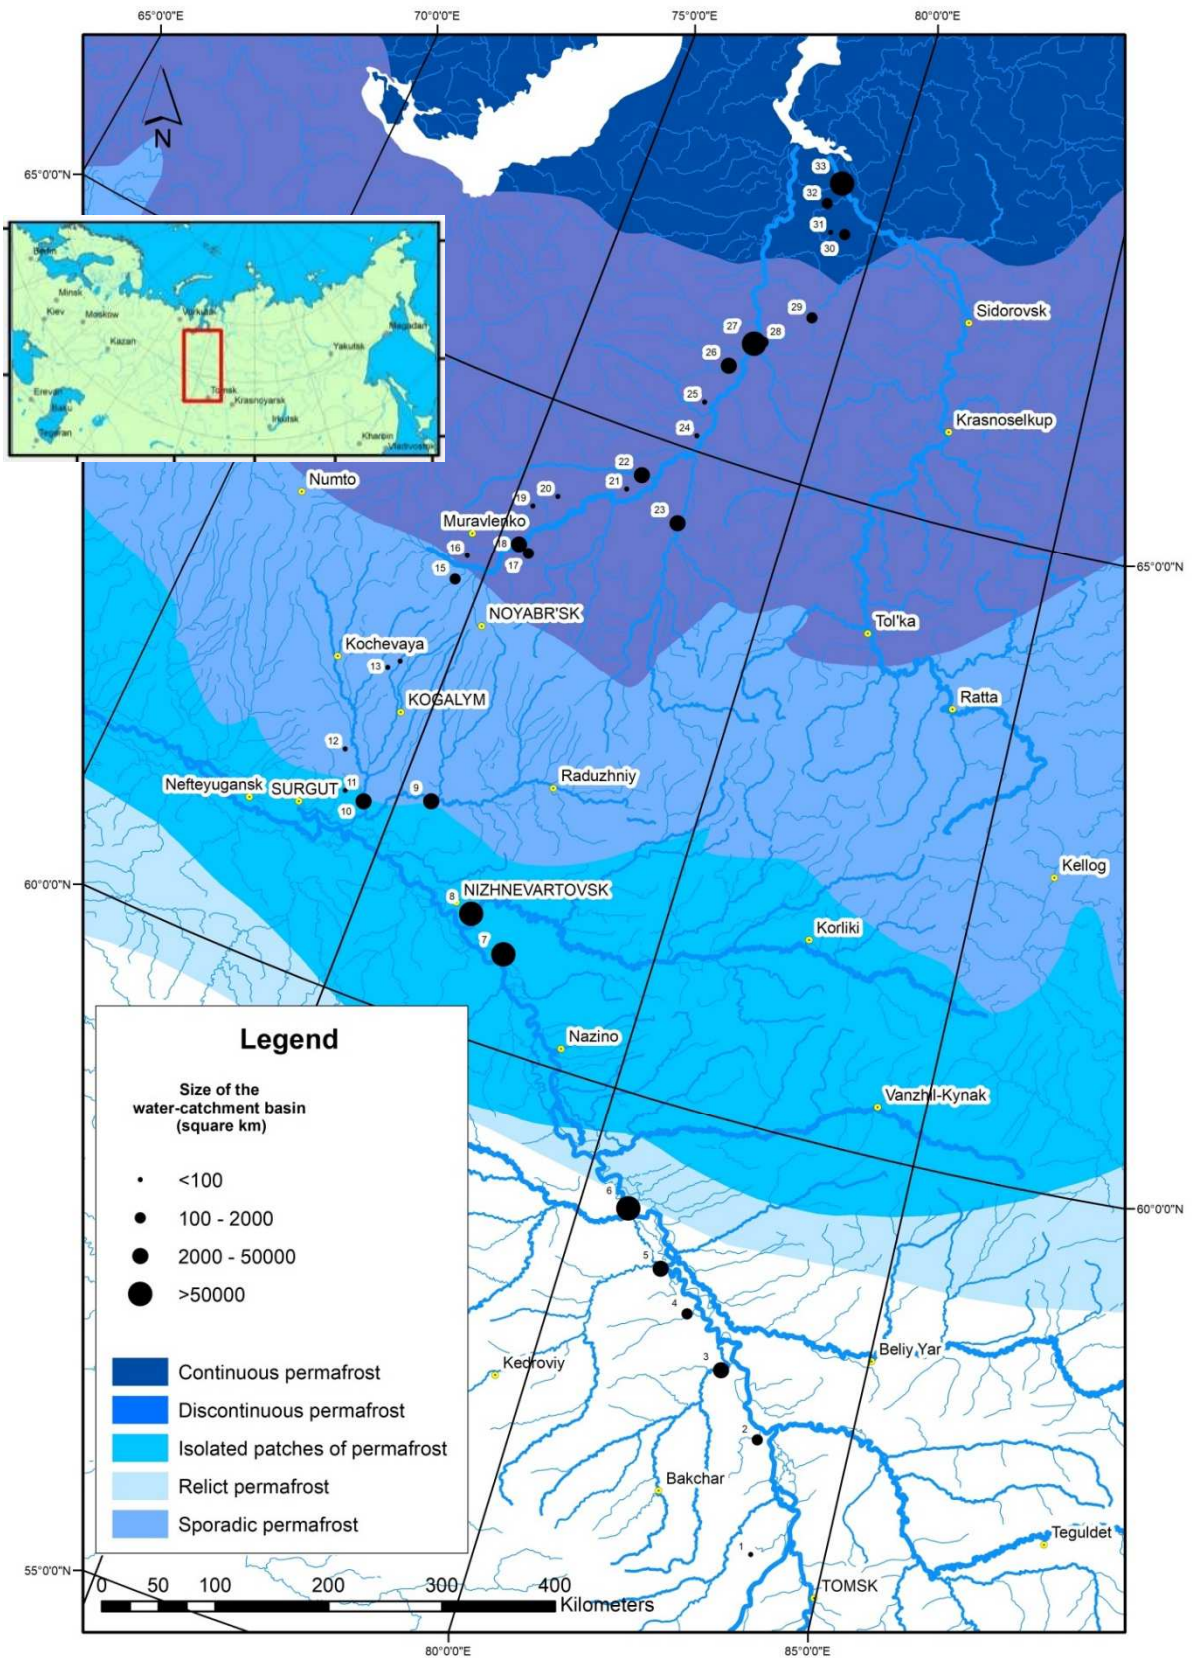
65°0'0"E
70°0'0"E
75°0'0"E
80°0'0"E

N

65°0'0"N

Berlin
Minsk
Kiev
Moskow
Vorkuta
Kazan
Magadan
Yakutsk
Erevan
Baku
Tegeran
Tomsk
Krasnoyarsk
Irkutsk
Khabarovsk
Vladivostok

33
32
31
30
29
Sidorovsk
27
28
26
25
24
Krasnoselkup
22
21
20
19
23
Numto
Muravlenko
18
16
17
15
65°0'0"N
NOYABR'SK
Tol'ka
Kochevaya
13
KOGALYM
Ratta
12
Raduzhniy
Nefteyugansk
SURGUT
11
10
9
60°0'0"N
Kellog
8
NIZHNEVARTOVSK
7
Korliki
Nazino
Vanzhil-Kynak
6
60°0'0"N
5
4
Beliy Yar
Kedroviy
3
2
Bakchar
Teguldet
1
55°0'0"N
TOMSK

Legend

Size of the water-catchment basin (square km)

<100
100 - 2000
2000 - 50000
>50000

Continuous permafrost
Discontinuous permafrost
Isolated patches of permafrost
Relict permafrost
Sporadic permafrost

0 50 100 200 300 400 Kilometers

80°0'0"E
85°0'0"E